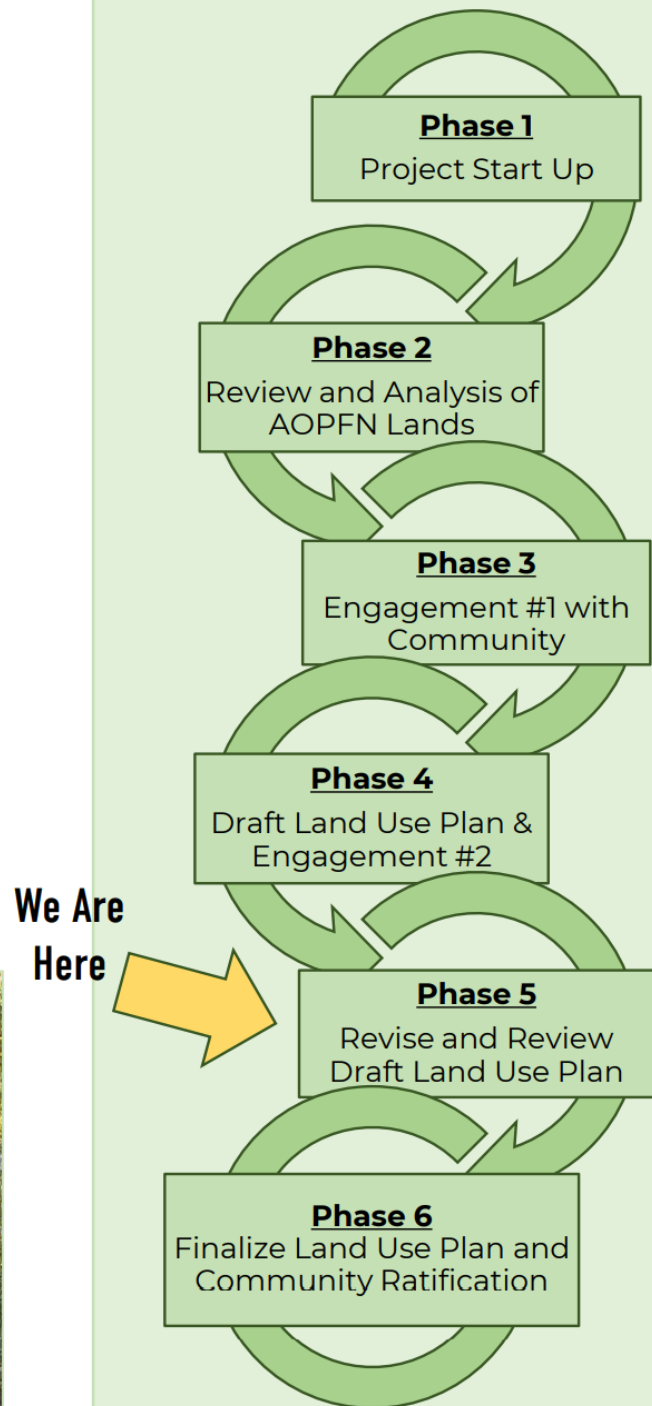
Phase 1
Project Start Up

Phase 2
Review and Analysis of AOPFN Lands

Phase 3
Engagement #1 with Community

Phase 4
Draft Land Use Plan & Engagement #2

We Are Here

Phase 5
Revise and Review Draft Land Use Plan

Phase 6
Finalize Land Use Plan and Community Ratification